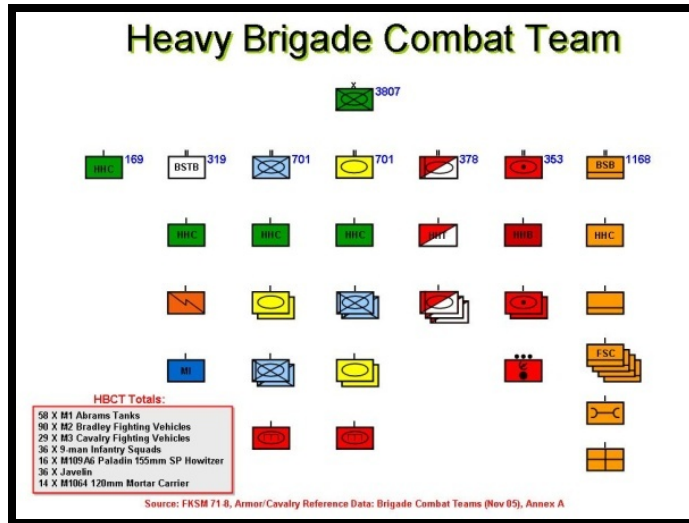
Heavy Brigade Combat Team

X
3807

HHC 169

BSTB 319

701

701

378

353

BSB 1168

HHC

HHC

HHC

HHT

HHB

HHC

MI

FSC

HBCT Totals:
58 X M1 Abrams Tanks
90 X M2 Bradley Fighting Vehicles
29 X M3 Cavalry Fighting Vehicles
36 X 9-man Infantry Squads
16 X M109A6 Paladin 155mm SP Howitzer
36 X Javelin
14 X M1064 120mm Mortar Carrier

Source: FKSM 71-8, Armor/Cavalry Reference Data: Brigade Combat Teams (Nov 05), Annex A